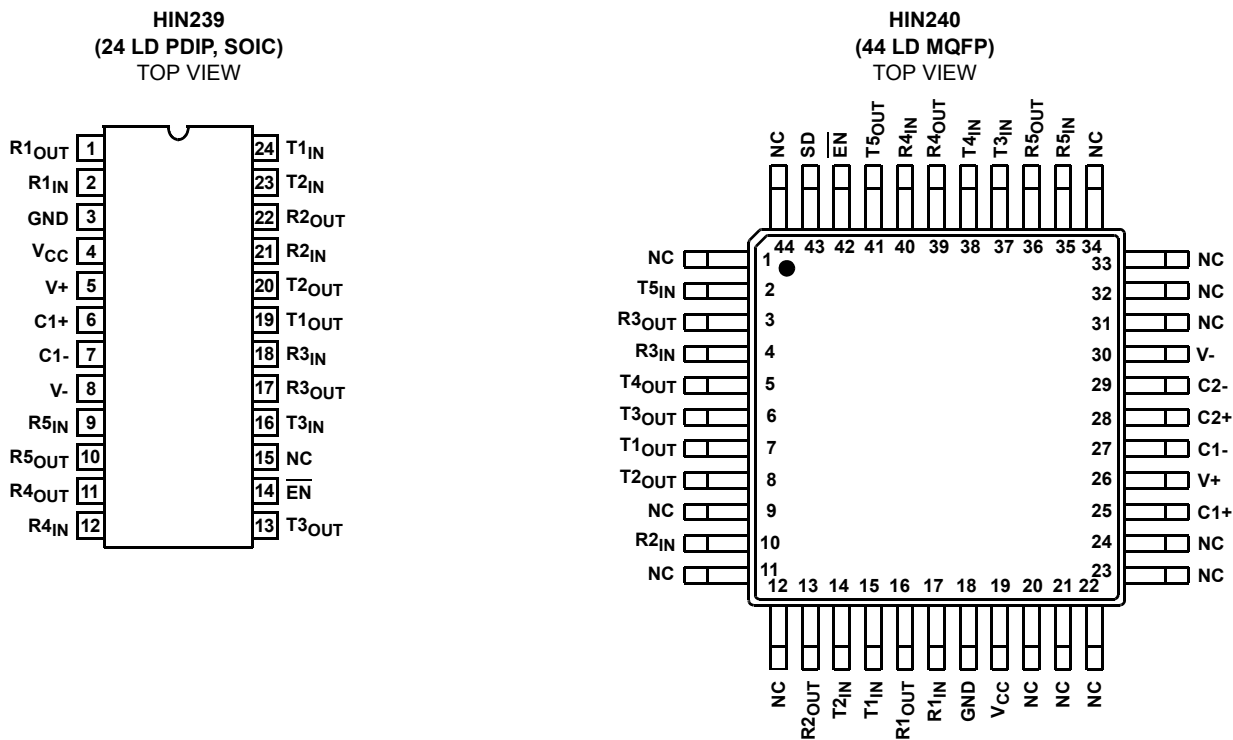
HIN239
(24 LD PDIP, SOIC)
TOP VIEW

$R1_{OUT}$ 1
$R1_{IN}$ 2
GND 3
$V_{CC}$ 4
V+ 5
C1+ 6
C1- 7
V- 8
$R5_{IN}$ 9
$R5_{OUT}$ 10
$R4_{OUT}$ 11
$R4_{IN}$ 12

24 $T1_{IN}$
23 $T2_{IN}$
22 $R2_{OUT}$
21 $R2_{IN}$
20 $T2_{OUT}$
19 $T1_{OUT}$
18 $R3_{IN}$
17 $R3_{OUT}$
16 $T3_{IN}$
15 NC
14 $\overline{EN}$
13 $T3_{OUT}$

HIN240
(44 LD MQFP)
TOP VIEW

NC 44
SD 43
$\overline{EN}$ 42
$T5_{OUT}$ 41
$R4_{IN}$ 40
$R4_{OUT}$ 39
$T4_{IN}$ 38
$T3_{IN}$ 37
$R5_{OUT}$ 36
$R5_{IN}$ 35
NC 34

NC 1
$T5_{IN}$ 2
$R3_{OUT}$ 3
$R3_{IN}$ 4
$T4_{OUT}$ 5
$T3_{OUT}$ 6
$T1_{OUT}$ 7
$T2_{OUT}$ 8
NC 9
$R2_{IN}$ 10
NC 11

33 NC
32 NC
31 NC
30 V-
29 C2-
28 C2+
27 C1-
26 V+
25 C1+
24 NC
23 NC

12 NC
13 $R2_{OUT}$
14 $T2_{IN}$
15 $T1_{IN}$
16 $R1_{OUT}$
17 $R1_{IN}$
18 GND
19 $V_{CC}$
20 NC
21 NC
22 NC